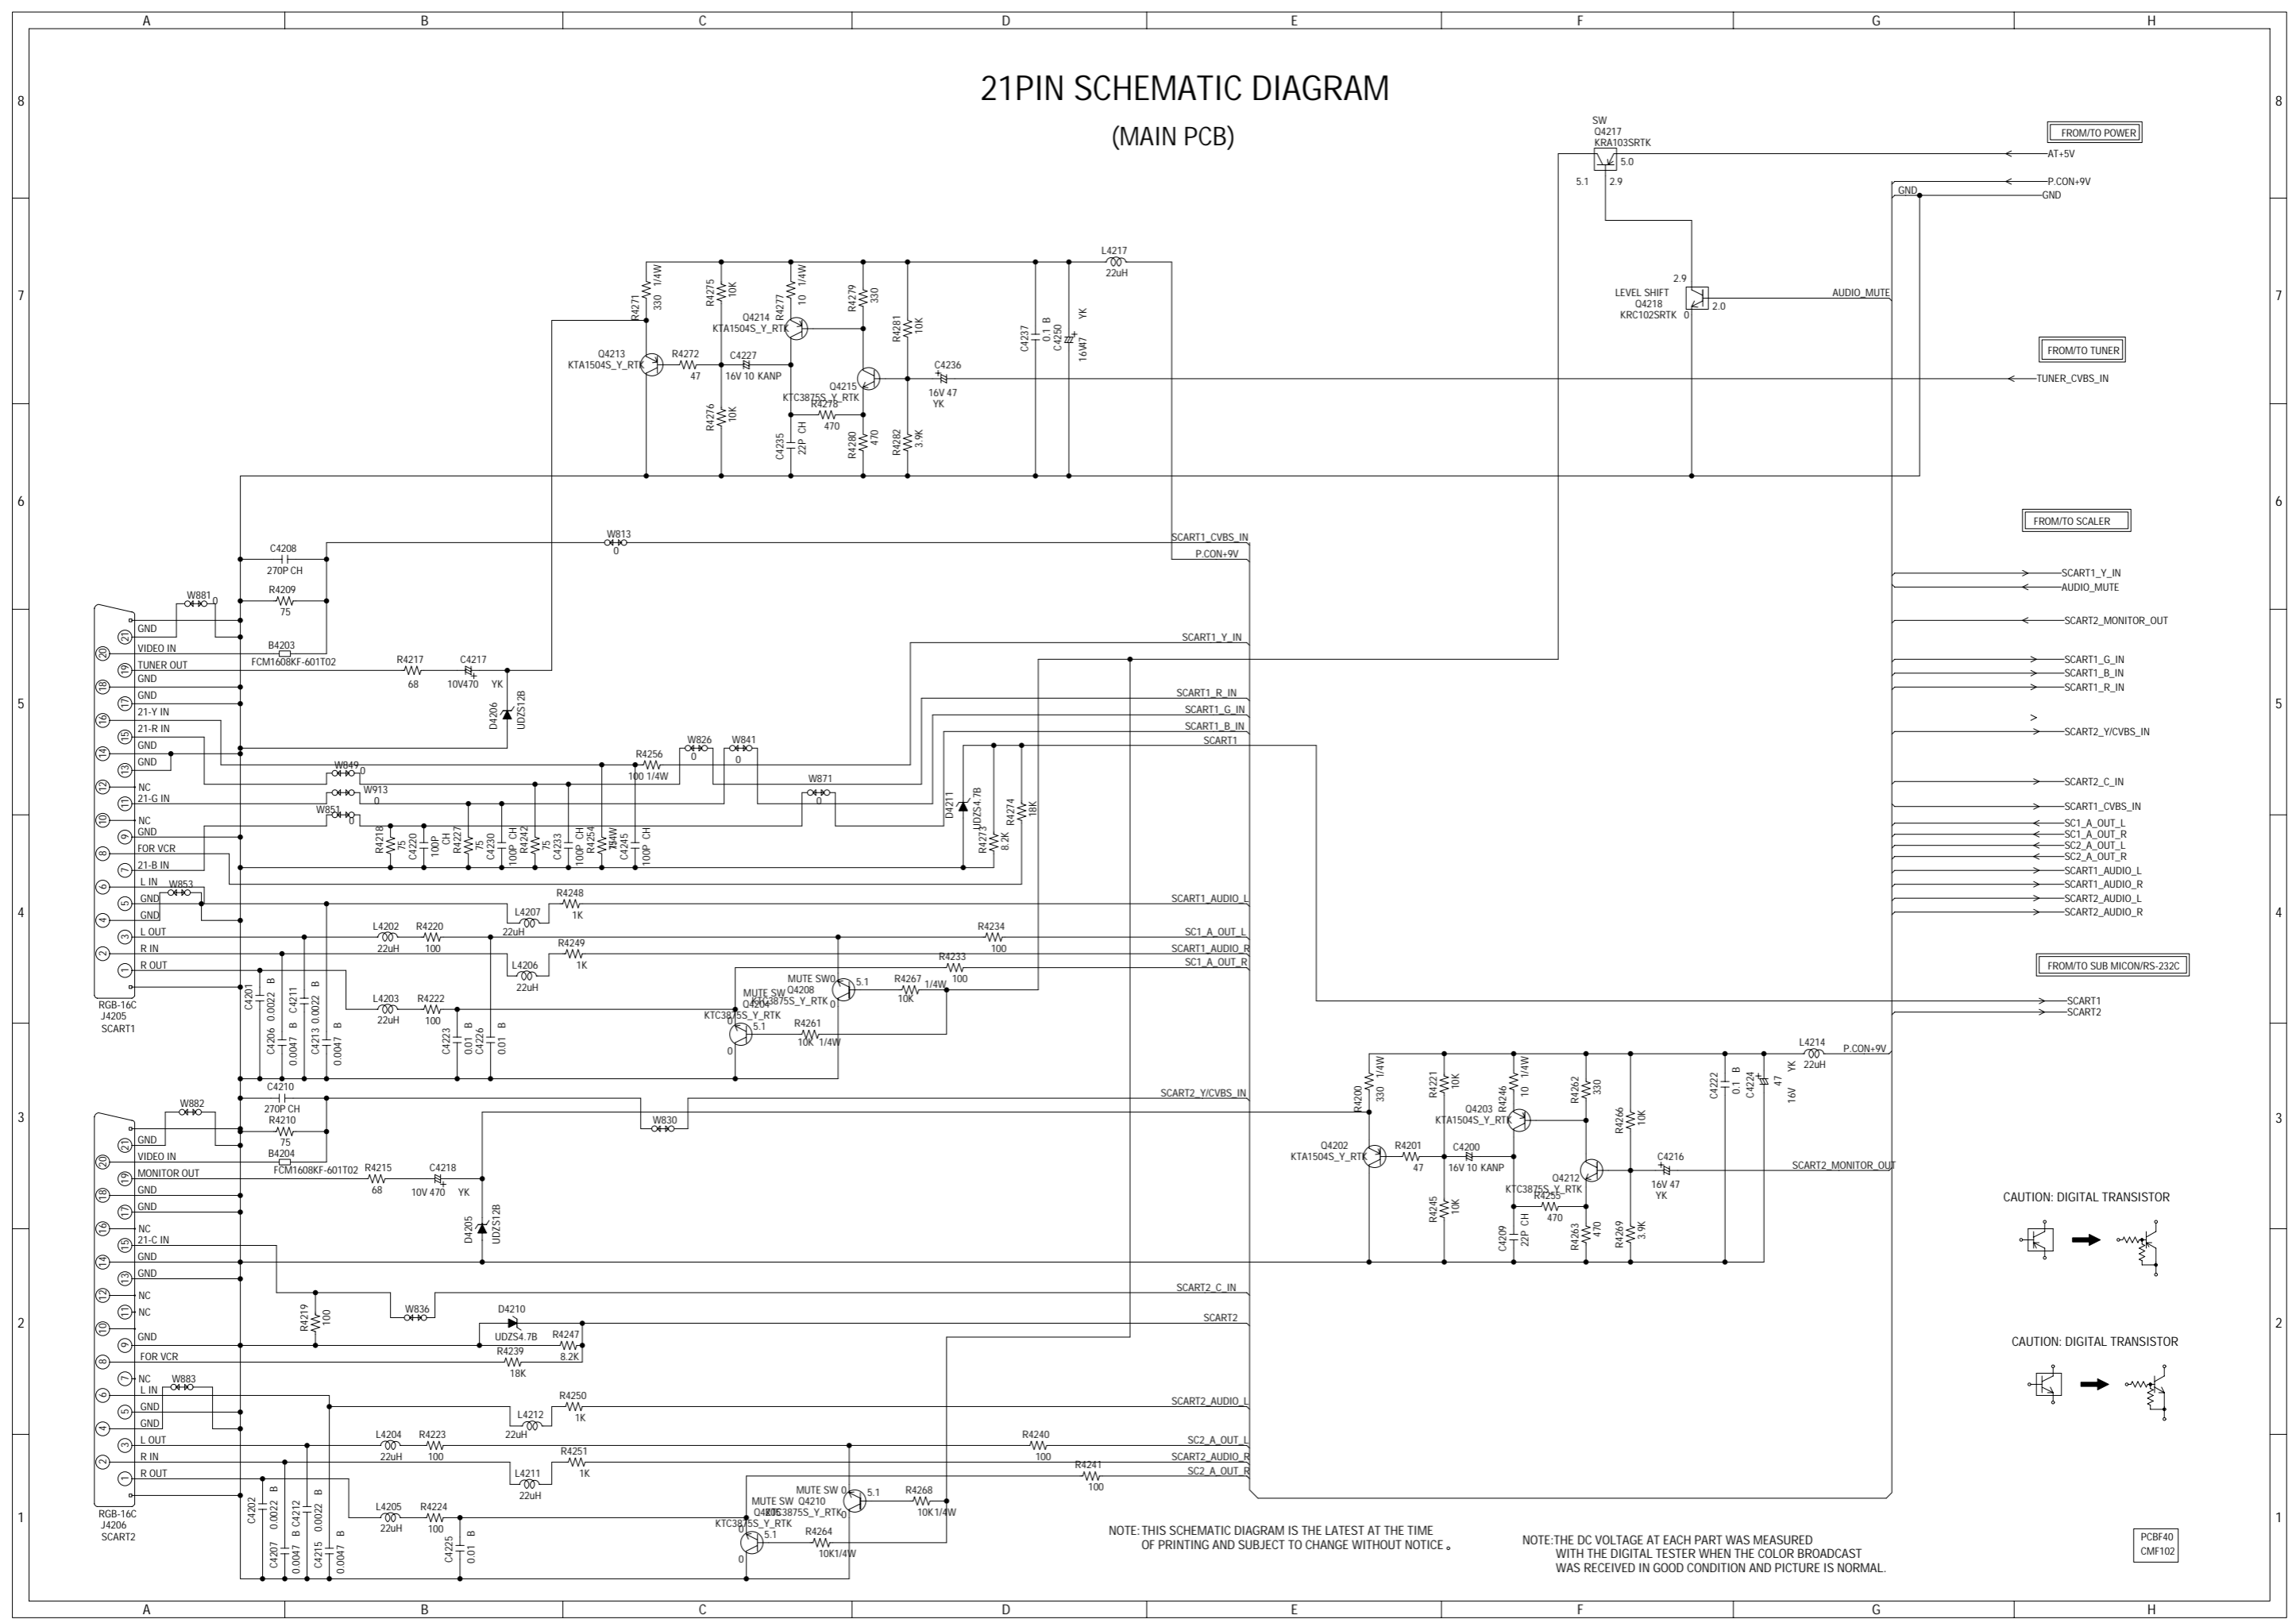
A B C D E F G H

21PIN SCHEMATIC DIAGRAM
(MAIN PCB)

SW
Q4217
KRA103SRTK
5.0
5.1 2.9

FROM/TO POWER
AT+5V
P.CON+9V
GND
GND

LEVEL SHIFT
Q4218
KRC102SRTK
2.9
2.0
0
AUDIO_MUTE

FROM/TO TUNER
TUNER_CVBS_IN

FROM/TO SCALER
SCART1_Y_IN
AUDIO_MUTE
SCART2_MONITOR_OUT
SCART1_G_IN
SCART1_B_IN
SCART1_R_IN
SCART2_Y/CVBS_IN
SCART2_C_IN
SCART1_CVBS_IN
SC1_A_OUT_L
SC1_A_OUT_R
SC2_A_OUT_L
SC2_A_OUT_R
SCART1_AUDIO_L
SCART1_AUDIO_R
SCART2_AUDIO_L
SCART2_AUDIO_R

FROM/TO SUB MICON/RS-232C
SCART1
SCART2

L4217 22uH
R4271 330 1/4W
R4275 10K
R4277 10 1/4W
R4279 330
R4281 10K
C4237 0.1 B
C4250 16V47 YK
Q4214 KTA1504S_Y_RTK
Q4213 KTA1504S_Y_RTK
R4272 47
C4227 16V 10 KANP
Q4215 KTC3875S_Y_RTK
C4236 16V 47 YK
R4276 10K
R4278 470
C4235 22P CH
R4280 470
R4282 3.9K

SCART1_CVBS_IN
P.CON+9V
W813 0
C4208 270P CH
R4209 75
W881 0
B4203 FCM1608KF-601T02
R4217 68
C4217 10V470 YK
D4206 UDZS12B
SCART1_Y_IN
SCART1_R_IN
SCART1_G_IN
SCART1_B_IN
SCART1
R4256 100 1/4W
W826 0
W841 0
W849 0
W913 0
W851 0
W871 0
D4211 UDZS4.7B
R4273 8.2K
R4274 18K
R4218 75
C4220 100P CH
R4227 75
C4230 100P CH
R4242 75
C4233 100P CH
R4254 75
C4245 100P CH

GND
VIDEO IN
TUNER OUT
GND
GND
21-Y IN
21-R IN
GND
GND
NC
21-G IN
NC
GND
FOR VCR
21-B IN
L IN
GND
GND
L OUT
R IN
R OUT
RGB-16C
J4205
SCART1

W853
R4248 1K
L4207 22uH
SCART1_AUDIO_L
L4202 22uH
R4220 100
R4234 100
SC1_A_OUT_L
R4249 1K
SCART1_AUDIO_R
L4206 22uH
R4233 100
SC1_A_OUT_R
MUTE SW
Q4208 KTC3875S_Y_RTK
5.1
R4267 10K 1/4W
MUTE SW
Q4204 KTC3875S_Y_RTK
5.1
0
R4261 10K 1/4W
L4203 22uH
R4222 100
C4201 0.0022 B
C4211 0.0022 B
C4206 0.0047 B
C4213 0.0047 B
C4223 0.01 B
C4226 0.01 B
C4210 270P CH
R4210 75
W882
B4204 FCM1608KF-601T02
R4215 68
C4218 10V 470 YK
D4205 UDZS12B
SCART2_Y/CVBS_IN
W830

R4200 330 1/4W
R4221 10K
R4246 10 1/4W
R4262 330
C4222 0.1 B
C4224 16V 47 YK
L4214 22uH
P.CON+9V
Q4203 KTA1504S_Y_RTK
Q4202 KTA1504S_Y_RTK
R4201 47
C4200 16V 10 KANP
Q4212 KTC3875S_Y_RTK
R4266 10K
C4216 16V 47 YK
SCART2_MONITOR_OUT
R4255 470
R4245 10K
C4209 22P CH
R4263 470
R4269 3.9K

CAUTION: DIGITAL TRANSISTOR
CAUTION: DIGITAL TRANSISTOR

GND
VIDEO IN
MONITOR OUT
GND
GND
NC
21-C IN
GND
GND
NC
NC
GND
FOR VCR
NC
L IN
GND
GND
L OUT
R IN
R OUT
RGB-16C
J4206
SCART2

R4219 100
W836
SCART2_C_IN
D4210 UDZS4.7B
R4247 8.2K
SCART2
R4239 18K
W883
R4250 1K
L4212 22uH
SCART2_AUDIO_L
L4204 22uH
R4223 100
R4240 100
SC2_A_OUT_L
R4251 1K
SCART2_AUDIO_R
L4211 22uH
R4241 100
SC2_A_OUT_R
MUTE SW
Q4210 KTC3875S_Y_RTK
5.1
R4268 10K1/4W
MUTE SW
Q4206 KTC3875S_Y_RTK
5.1
0
R4264 10K1/4W
L4205 22uH
R4224 100
C4202 0.0022 B
C4212 0.0022 B
C4207 0.0047 B
C4215 0.0047 B
C4225 0.01 B

NOTE: THIS SCHEMATIC DIAGRAM IS THE LATEST AT THE TIME OF PRINTING AND SUBJECT TO CHANGE WITHOUT NOTICE。

NOTE:THE DC VOLTAGE AT EACH PART WAS MEASURED WITH THE DIGITAL TESTER WHEN THE COLOR BROADCAST WAS RECEIVED IN GOOD CONDITION AND PICTURE IS NORMAL.

PCBF40
CMF102

A B C D E F G H